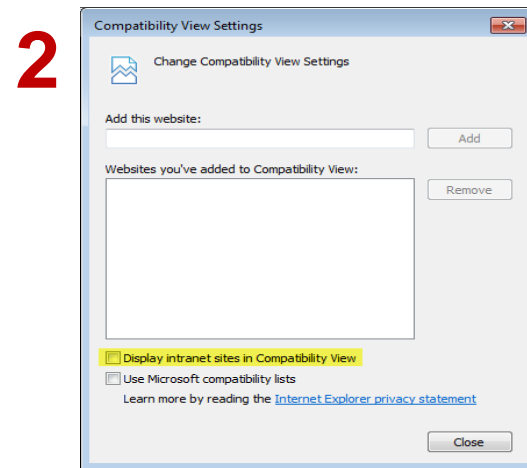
2

Compatibility View Settings

Change Compatibility View Settings

Add this website:

Add

Websites you've added to Compatibility View:

Remove

Display intranet sites in Compatibility View

Use Microsoft compatibility lists

Learn more by reading the Internet Explorer privacy statement

Close